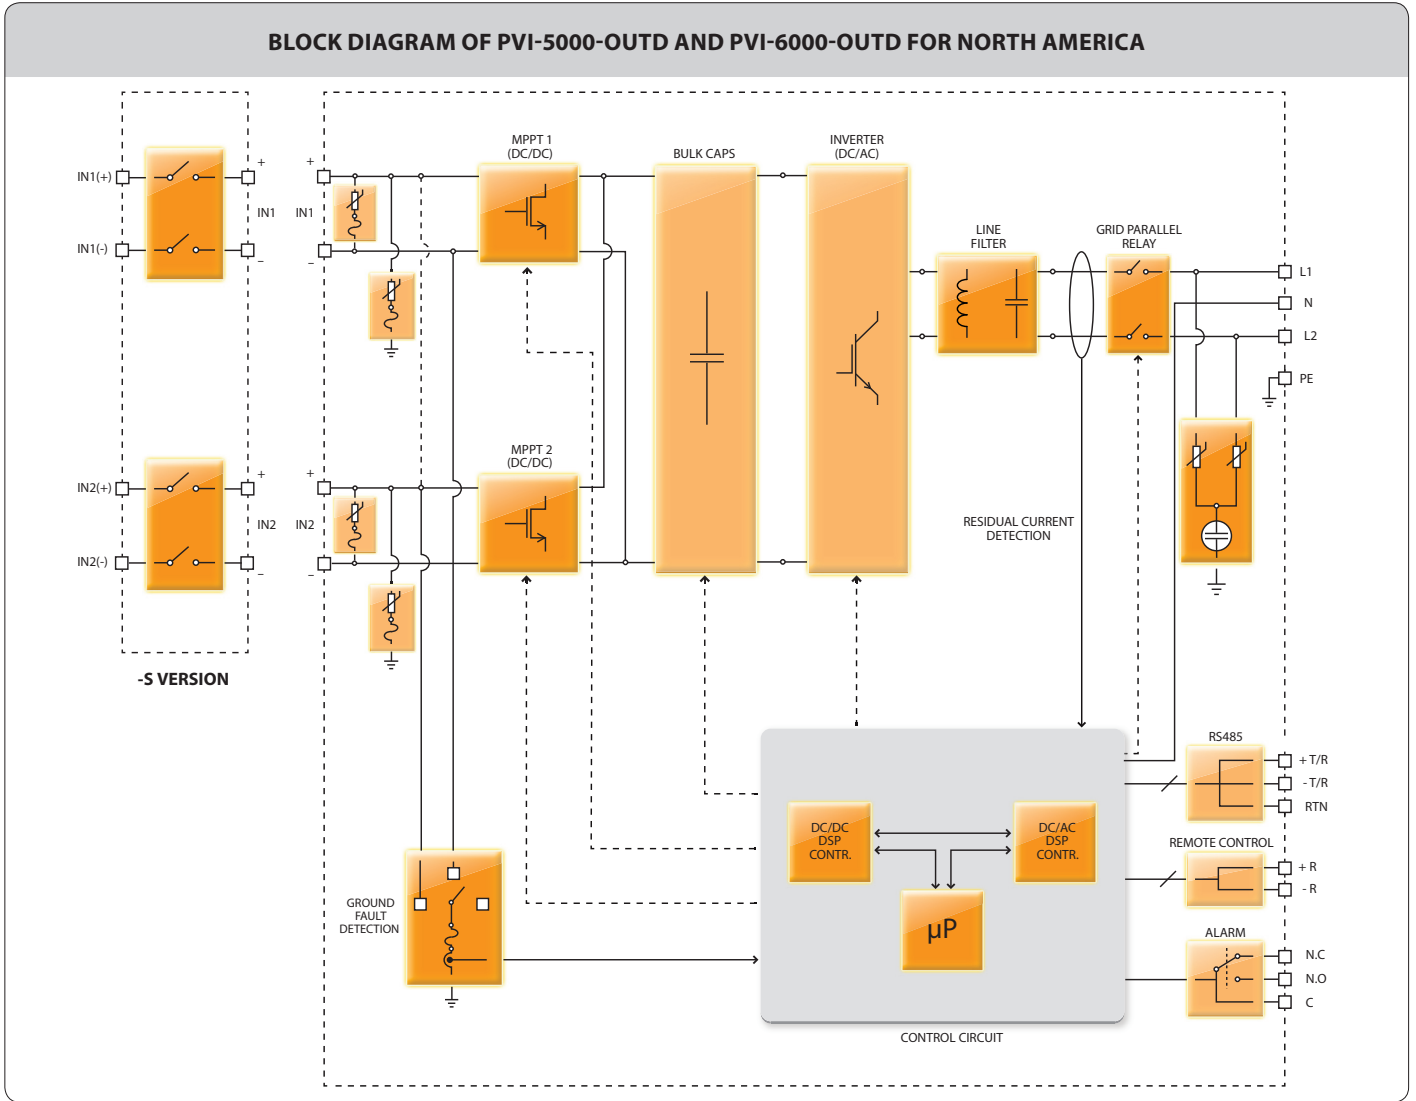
BLOCK DIAGRAM OF PVI-5000-OUTD AND PVI-6000-OUTD FOR NORTH AMERICA

IN1(+)
IN1(-)
+
IN1
-
IN2(+)
IN2(-)
+
IN2
-
-S VERSION

+
IN1
-
+
IN2
-

MPPT 1 (DC/DC)
MPPT 2 (DC/DC)
BULK CAPS
INVERTER (DC/AC)
LINE FILTER
GRID PARALLEL RELAY
L1
N
L2
PE
RESIDUAL CURRENT DETECTION

GROUND FAULT DETECTION

DC/DC DSP CONTR.
DC/AC DSP CONTR.
μP
CONTROL CIRCUIT

RS485
+ T/R
- T/R
RTN
REMOTE CONTROL
+ R
- R
ALARM
N.C
N.O
C